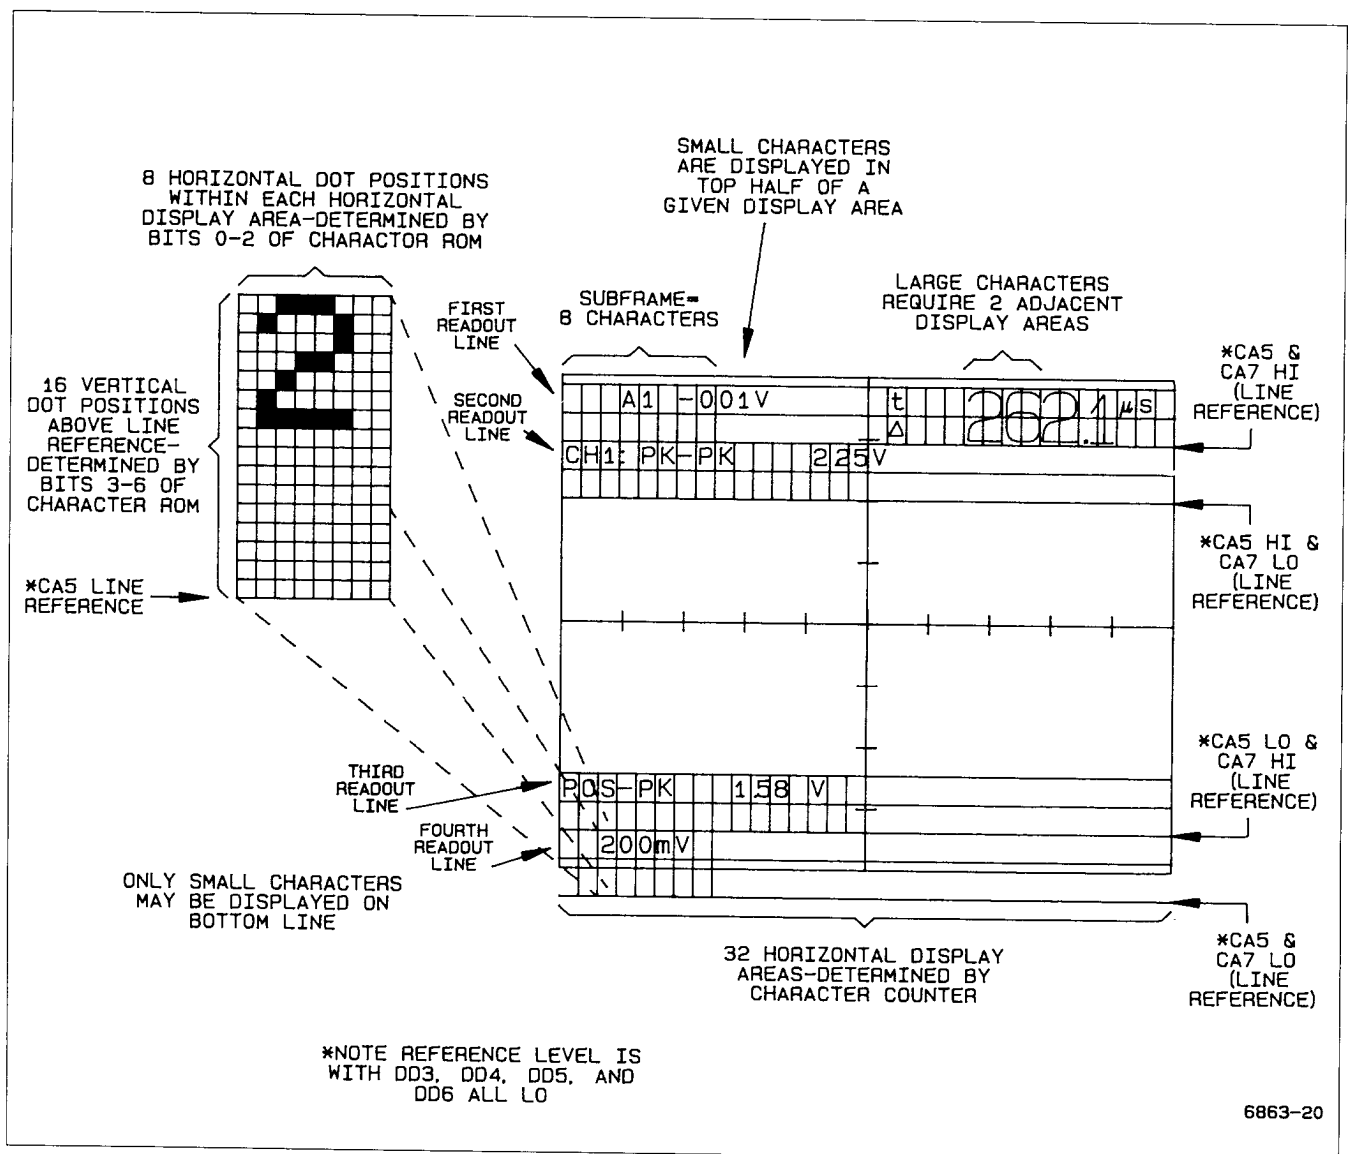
8 HORIZONTAL DOT POSITIONS WITHIN EACH HORIZONTAL DISPLAY AREA—DETERMINED BY BITS 0–2 OF CHARACTOR ROM

SMALL CHARACTERS ARE DISPLAYED IN TOP HALF OF A GIVEN DISPLAY AREA

SUBFRAME= 8 CHARACTERS

LARGE CHARACTERS REQUIRE 2 ADJACENT DISPLAY AREAS

FIRST READOUT LINE

SECOND READOUT LINE

16 VERTICAL DOT POSITIONS ABOVE LINE REFERENCE—DETERMINED BY BITS 3–6 OF CHARACTER ROM

*CA5 LINE REFERENCE

A1 -001V

t
Δ

262.1 μs

CH1: PK-PK 225V

*CA5 & CA7 HI (LINE REFERENCE)

*CA5 HI & CA7 LO (LINE REFERENCE)

THIRD READOUT LINE

POS-PK 158 V

FOURTH READOUT LINE

200mV

*CA5 LO & CA7 HI (LINE REFERENCE)

ONLY SMALL CHARACTERS MAY BE DISPLAYED ON BOTTOM LINE

32 HORIZONTAL DISPLAY AREAS—DETERMINED BY CHARACTER COUNTER

*CA5 & CA7 LO (LINE REFERENCE)

*NOTE REFERENCE LEVEL IS WITH DD3, DD4, DD5, AND DD6 ALL LO

6863-20